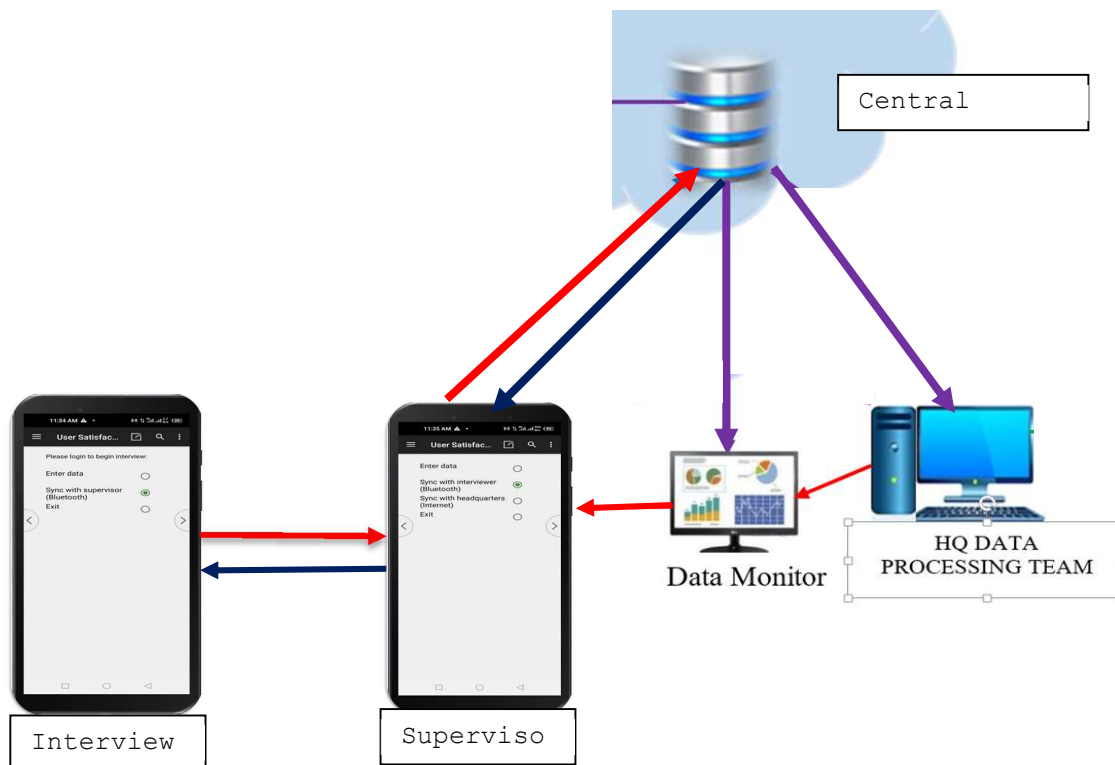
Central

11:34 AM
User Satisfac...
Please login to begin interview:
Enter data
Sync with supervisor (Bluetooth)
Exit

11:35 AM
User Satisfac...
Enter data
Sync with interviewer (Bluetooth)
Sync with headquarters (Internet)
Exit

Data Monitor

HQ DATA PROCESSING TEAM

Interview

Superviso